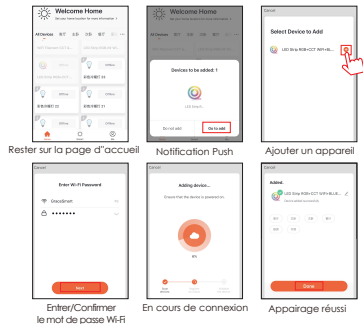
Welcome Home
Set your home location for more information

All Devices

Reste sur la page d"accueil

Welcome Home

Devices to be added: 1

LED Bulb

Do not add
Go to add

Notification Push

Cancel

Select Device to Add

LED Strip RGB+CCT WiFi+B...

Ajouter un appareil

Cancel

Enter Wi-Fi Password

UnicoSmart

Next

Entrer/Confirmer le mot de passe Wi-Fi

Cancel

Adding device...

Ensure that the device is powered on.

0%

En cours de connexion

Cancel

Added

LED Strip RGB+CCT WiFi+B...

Device added successfully

Done

Appairage réussi